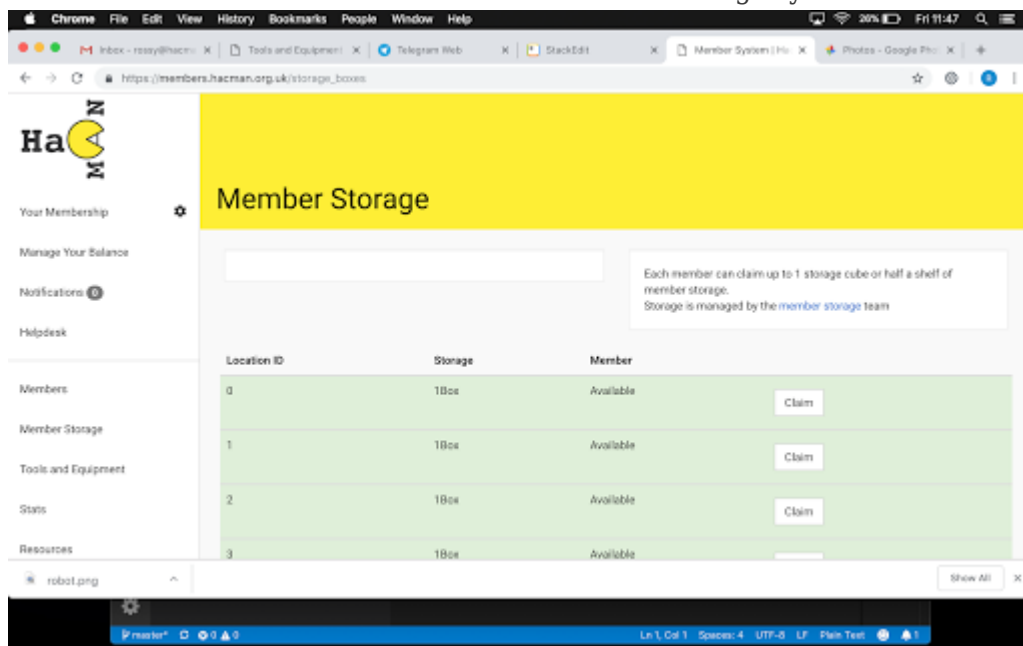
Chrome File Edit View History Bookmarks People Window Help

20% Fri 11:47

Inbox - rossy@hacm | Tools and Equipment | Telegram Web | StackEdit | Member System | Ha | Photos - Google Pho

https://members.hacman.org.uk/storage_boxes

HaMan

Your Membership

Manage Your Balance

Notifications 0

Helpdesk

Members

Member Storage

Tools and Equipment

Stats

Resources

Member Storage

Each member can claim up to 1 storage cube or half a shelf of member storage.
Storage is managed by the member storage team

| Location ID | Storage | Member | |
|---|---|---|---|
| 0 | 1Box | Available | Claim |
| 1 | 1Box | Available | Claim |
| 2 | 1Box | Available | Claim |
| 3 | 1Box | Available | |

robot.png

Show All

master* 0 0

Ln 1, Col 1 Spaces: 4 UTF-8 LF Plain Text 1